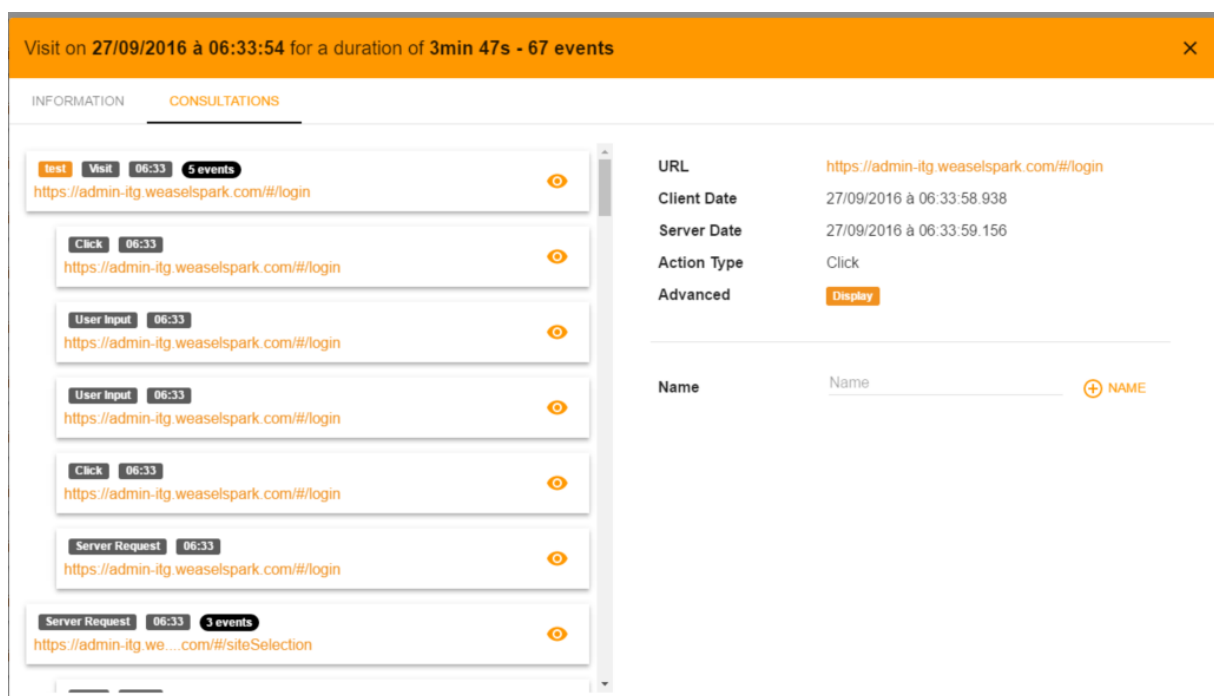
Visit on 27/09/2016 à 06:33:54 for a duration of 3min 47s - 67 events ×

INFORMATION CONSULTATIONS

test Visit 06:33 5 events
https://admin-itg.weaselspark.com/#/login

Click 06:33
https://admin-itg.weaselspark.com/#/login

User Input 06:33
https://admin-itg.weaselspark.com/#/login

User Input 06:33
https://admin-itg.weaselspark.com/#/login

Click 06:33
https://admin-itg.weaselspark.com/#/login

Server Request 06:33
https://admin-itg.weaselspark.com/#/login

Server Request 06:33 3 events
https://admin-itg.we....com/#/siteSelection

| | |
|---|---|
| URL | https://admin-itg.weaselspark.com/#/login |
| Client Date | 27/09/2016 à 06:33:58.938 |
| Server Date | 27/09/2016 à 06:33:59.156 |
| Action Type | Click |
| Advanced | Display |

Name Name NAME